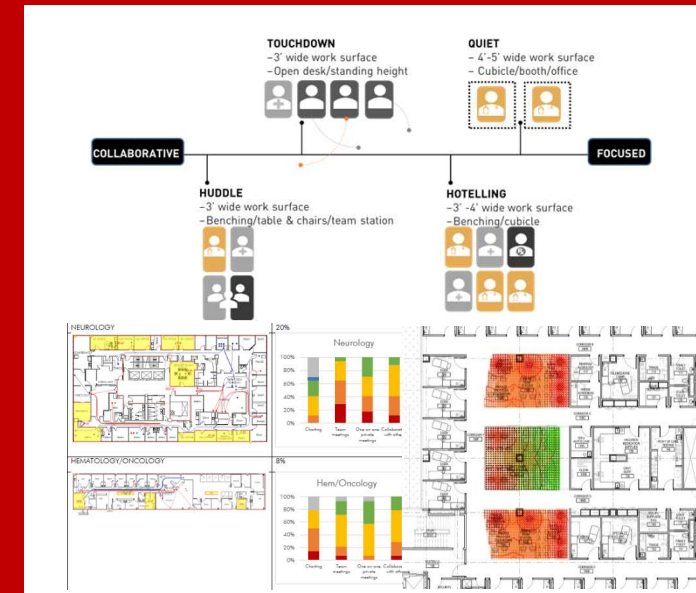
TOUCHDOWN
–3' wide work surface
–Open desk/standing height

QUIET
– 4'-5' wide work surface
– Cubicle/booth/office

COLLABORATIVE

FOCUSED

HUDDLE
–3' wide work surface
–Benching/table & chairs/team station

HOTELLING
–3' -4' wide work surface
–Benching/cubicle

NEUROLOGY

20%

Neurology

100%
90%
80%
70%
60%
50%
40%
30%
20%
10%
0%

Charting
Team meetings
One on one private meetings
Collaborate with others

HEMATOLOGY/ONCOLOGY

8%

Hem/Oncology

100%
90%
80%
70%
60%
50%
40%
30%
20%
10%
0%

Charting
Team meetings
One on one private meetings
Collaborate with others